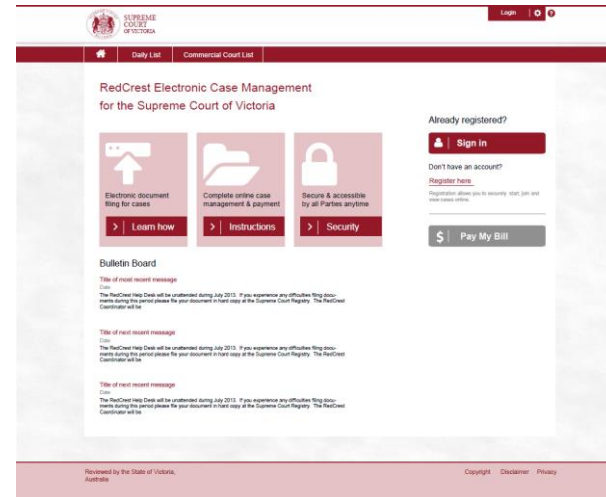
SUPREME COURT OF VICTORIA

Login

Daily List | Commercial Court List

RedCrest Electronic Case Management for the Supreme Court of Victoria

Electronic document filing for cases

Learn how

Complete online case management & payment

Instructions

Secure & accessible by all Parties anytime

Security

Already registered?

Sign in

Don't have an account?

Register here

Registration allows you to securely start, join and view cases online.

Pay My Bill

Bulletin Board

Title of most recent message

Date

The RedCrest Help Desk will be unattended during July 2013. If you experience any difficulties filing documents during this period please file your document in hard copy at the Supreme Court Registry. The RedCrest Coordinator will be

Title of next recent message

Date

The RedCrest Help Desk will be unattended during July 2013. If you experience any difficulties filing documents during this period please file your document in hard copy at the Supreme Court Registry. The RedCrest Coordinator will be

Title of next recent message

Date

The RedCrest Help Desk will be unattended during July 2013. If you experience any difficulties filing documents during this period please file your document in hard copy at the Supreme Court Registry. The RedCrest Coordinator will be

Reviewed by the State of Victoria, Australia

Copyright Disclaimer Privacy